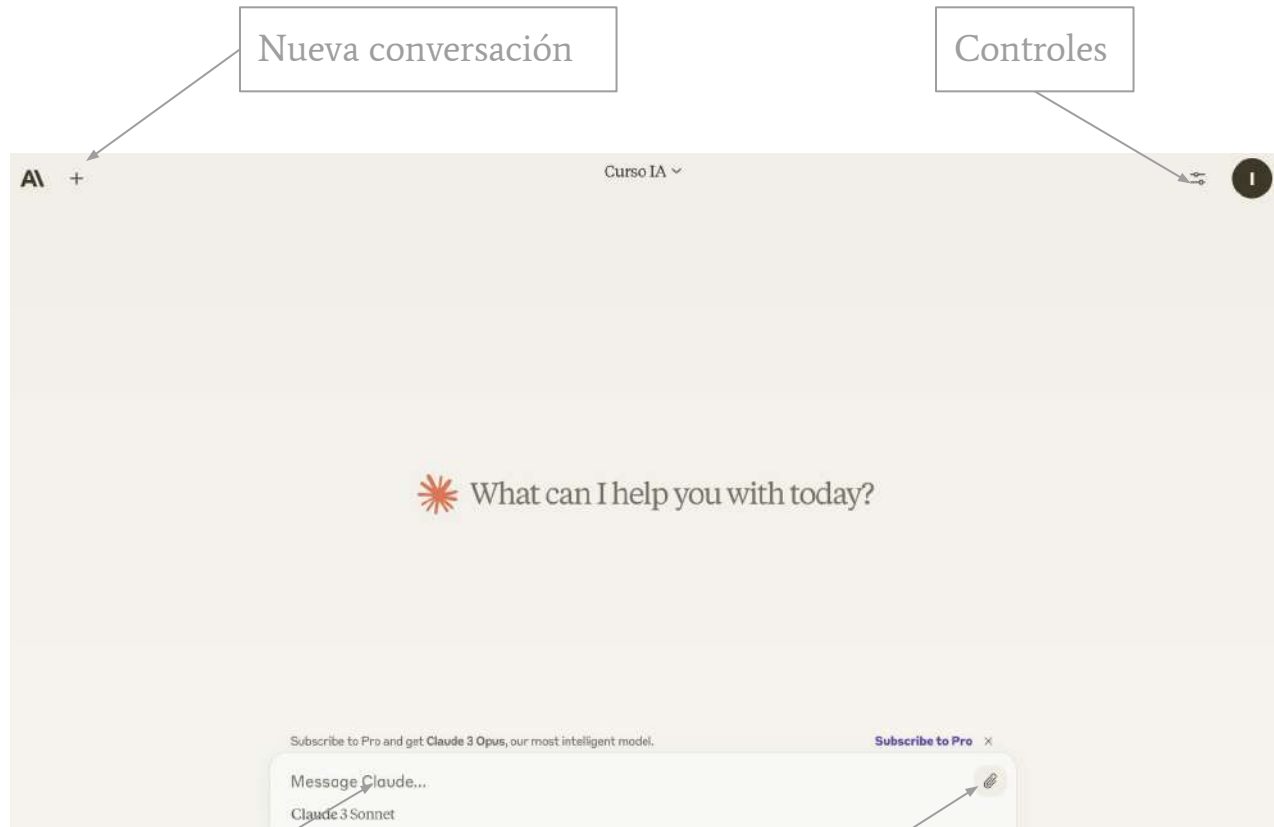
Nueva conversación

Controles

A\ +

Curso IA

I

What can I help you with today?

Subscribe to Pro and get **Claude 3 Opus**, our most intelligent model.

**Subscribe to Pro** ×

Message Claude...

Claude 3 Sonnet